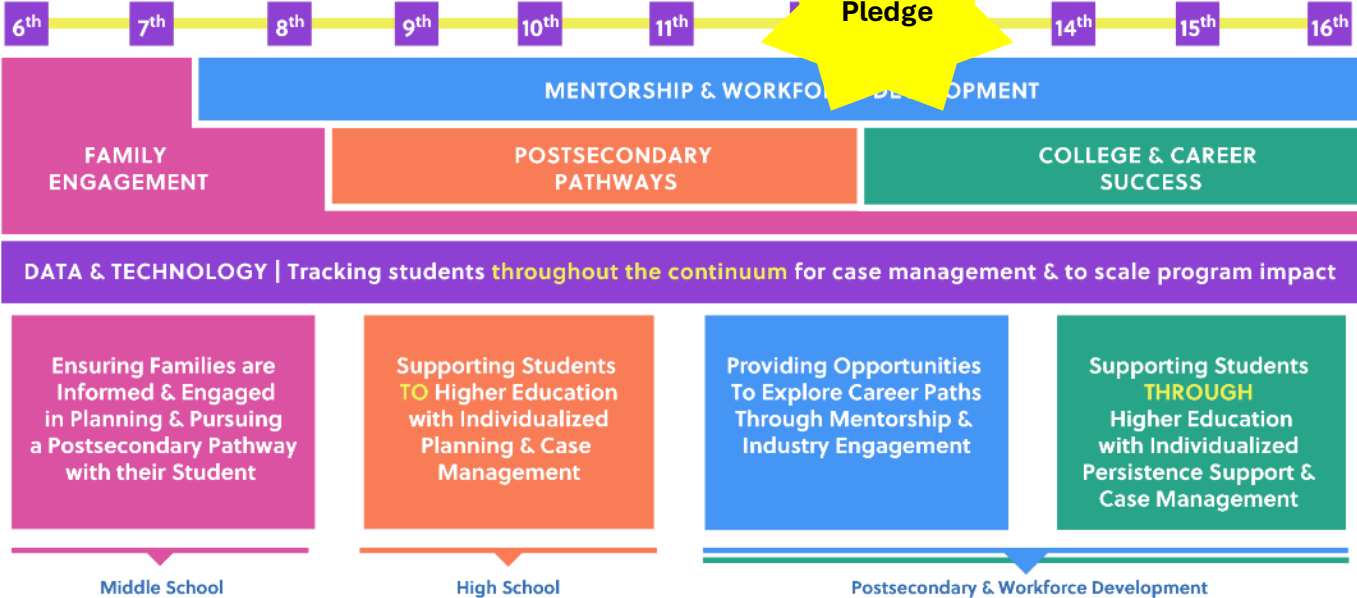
6th 7th 8th 9th 10th 11th Pledge 14th 15th 16th

MENTORSHIP & WORKFOR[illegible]DE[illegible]OPMENT

FAMILY ENGAGEMENT

POSTSECONDARY PATHWAYS

COLLEGE & CAREER SUCCESS

DATA & TECHNOLOGY | Tracking students throughout the continuum for case management & to scale program impact

Ensuring Families are Informed & Engaged in Planning & Pursuing a Postsecondary Pathway with their Student

Supporting Students TO Higher Education with Individualized Planning & Case Management

Providing Opportunities To Explore Career Paths Through Mentorship & Industry Engagement

Supporting Students THROUGH Higher Education with Individualized Persistence Support & Case Management

Middle School

High School

Postsecondary & Workforce Development